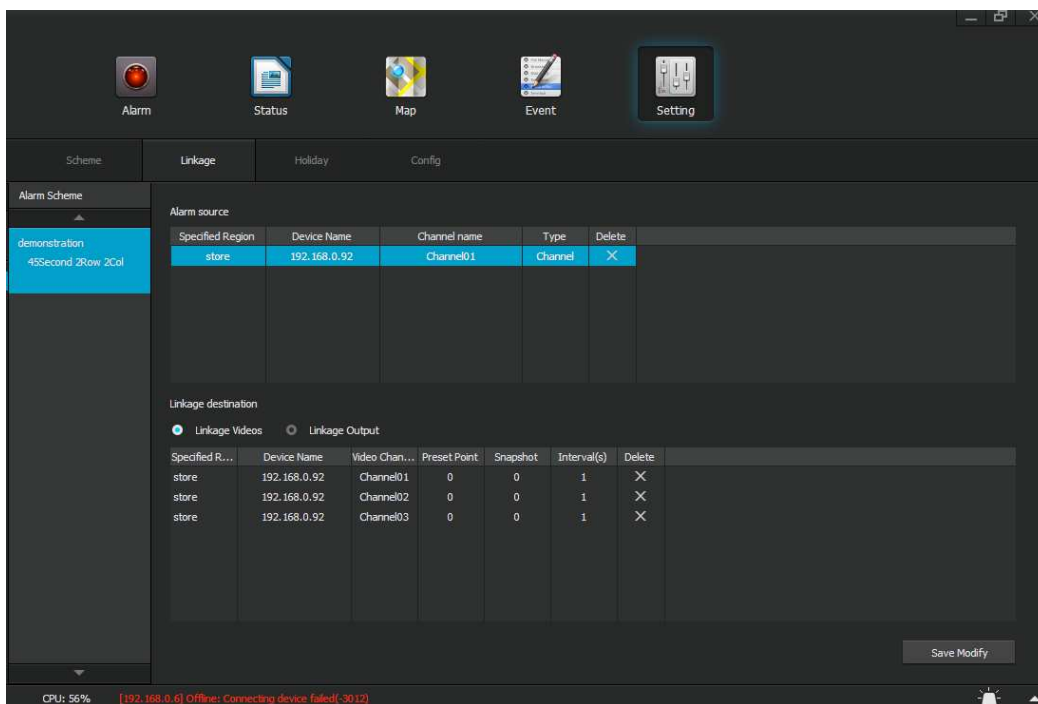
Alarm Status Map Event Setting

Scheme Linkage Holiday Config

Alarm Scheme

demonstration
45Second 2Row 2Col

Alarm source

| Specified Region | Device Name | Channel name | Type | Delete |
|---|---|---|---|---|
| store | 192.168.0.92 | Channel01 | Channel | × |

Linkage destination

Linkage Videos Linkage Output

| Specified R... | Device Name | Video Chan... | Preset Point | Snapshot | Interval(s) | Delete |
|---|---|---|---|---|---|---|
| store | 192.168.0.92 | Channel01 | 0 | 0 | 1 | × |
| store | 192.168.0.92 | Channel02 | 0 | 0 | 1 | × |
| store | 192.168.0.92 | Channel03 | 0 | 0 | 1 | × |

Save Modify

CPU: 56% [192.168.0.6] Offline: Connecting device failed(-3012)